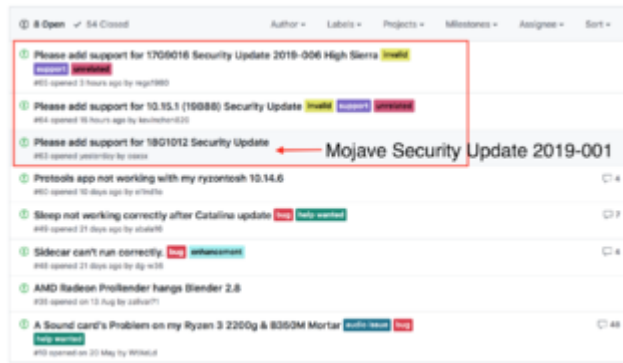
8 Open ✓ 54 Closed Author ▾ Labels ▾ Projects ▾ Milestones ▾ Assignee ▾ Sort ▾

Please add support for 17G9016 Security Update 2019-006 High Sierra invalid support unrelated
#65 opened 3 hours ago by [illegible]

Please add support for 10.15.1 (19B88) Security Update invalid support unrelated
#64 opened 16 hours ago by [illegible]

Please add support for 18G1012 Security Update
#62 opened yesterday by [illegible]

Mojave Security Update 2019-001

Protools app not working with my ryzentosh 10.14.6 4
#60 opened 10 days ago by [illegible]

Sleep not working correctly after Catalina update bug help wanted 7
#49 opened 21 days ago by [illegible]

Sidecar can't run correctly. bug enhancement 4
#48 opened 21 days ago by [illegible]

AMD Radeon Prorender hangs Blender 2.8
#35 opened on 13 Aug by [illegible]

A Sound card's Problem on my Ryzen 3 2200g & B350M Mortar audio issue bug 48
help wanted
#19 opened on 20 May by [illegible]